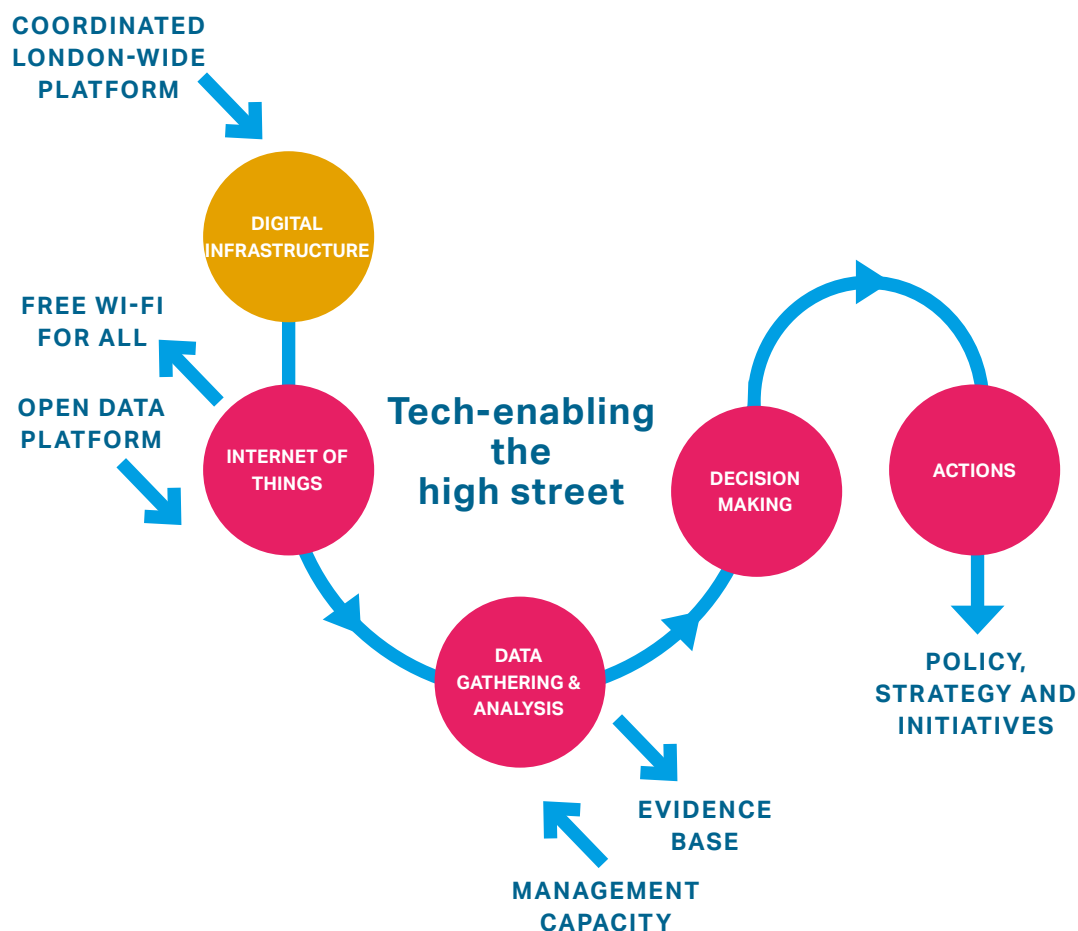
COORDINATED LONDON-WIDE PLATFORM

DIGITAL INFRASTRUCTURE

FREE WI-FI FOR ALL

OPEN DATA PLATFORM

INTERNET OF THINGS

Tech-enabling the high street

DECISION MAKING

ACTIONS

DATA GATHERING & ANALYSIS

POLICY, STRATEGY AND INITIATIVES

EVIDENCE BASE

MANAGEMENT CAPACITY